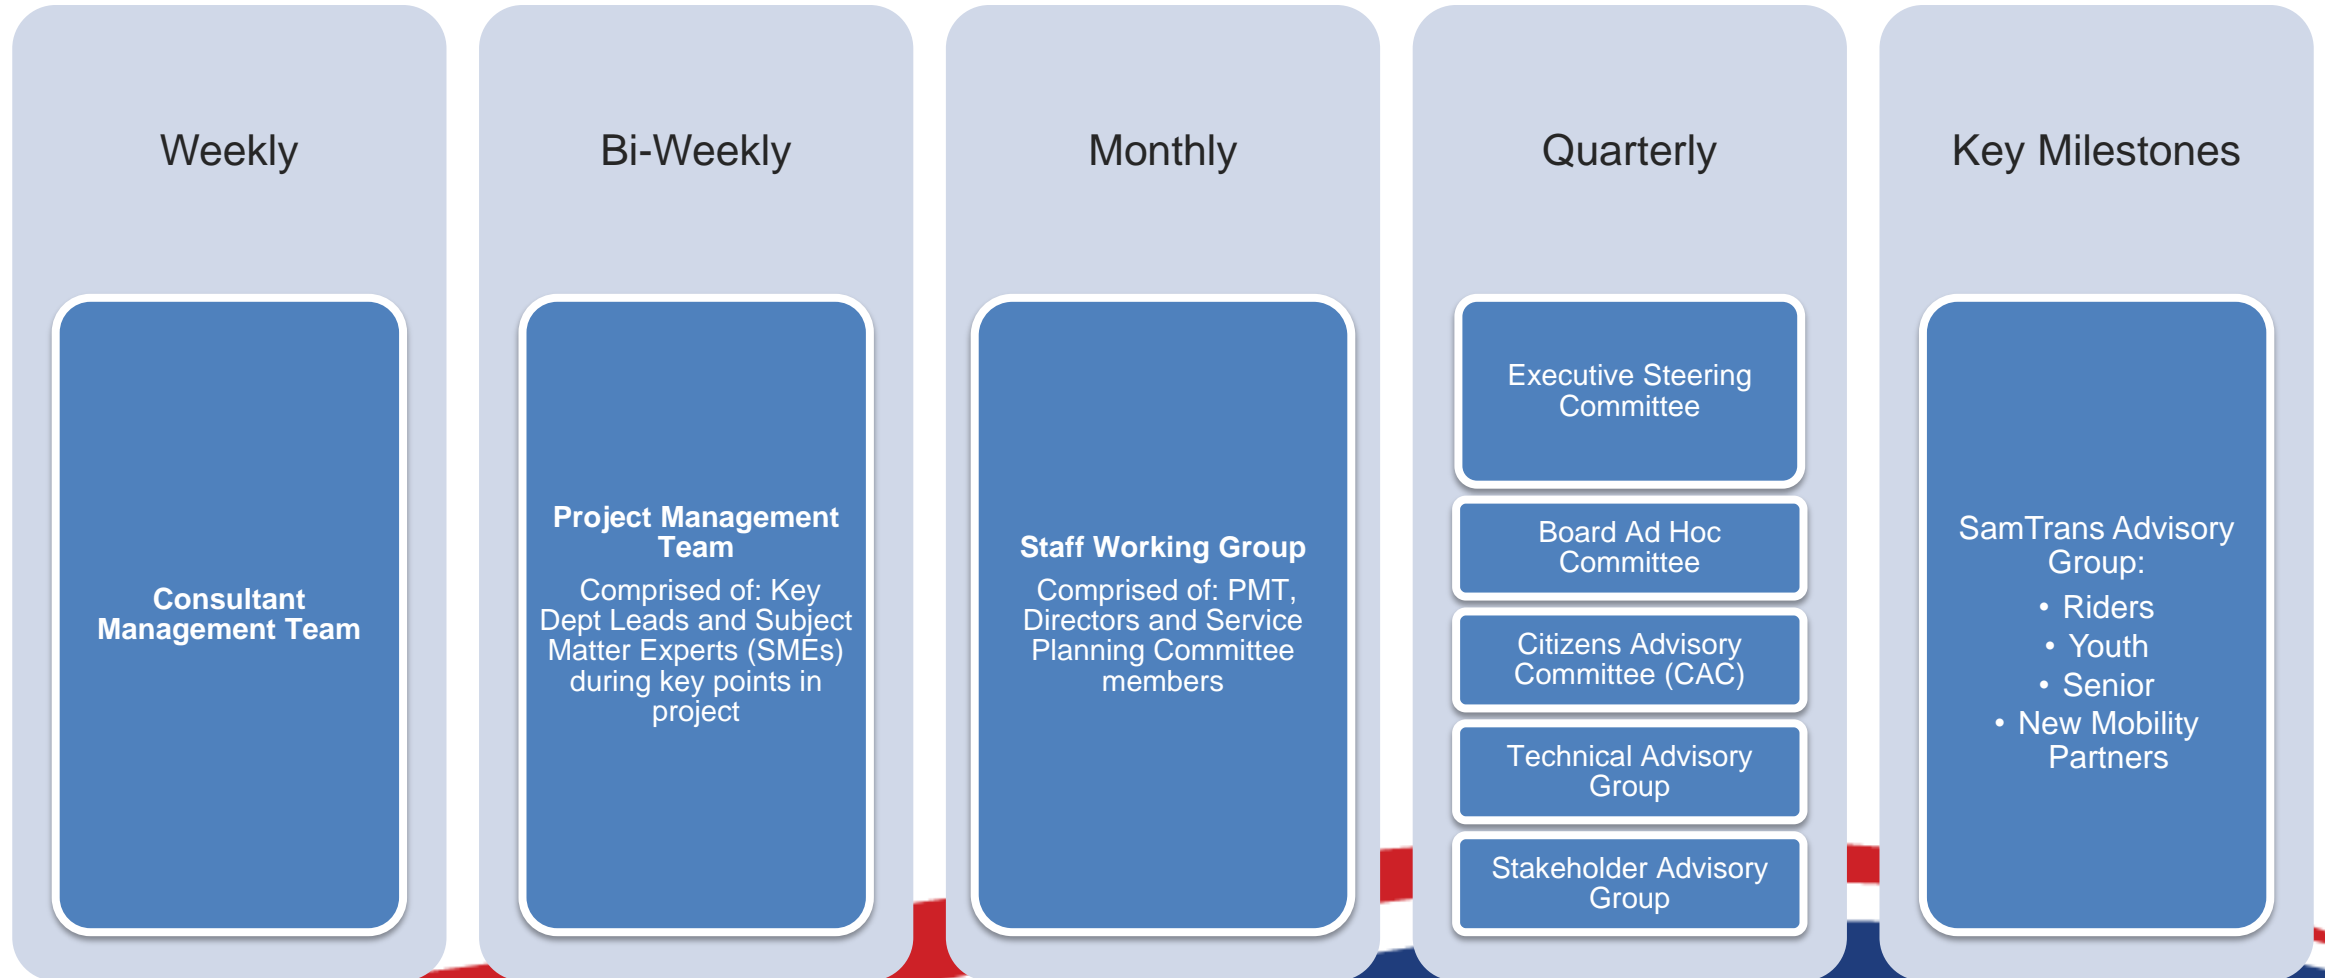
Weekly

Consultant Management Team

Bi-Weekly

Project Management Team

Comprised of: Key Dept Leads and Subject Matter Experts (SMEs) during key points in project

Monthly

Staff Working Group

Comprised of: PMT, Directors and Service Planning Committee members

Quarterly

Executive Steering Committee

Board Ad Hoc Committee

Citizens Advisory Committee (CAC)

Technical Advisory Group

Stakeholder Advisory Group

Key Milestones

SamTrans Advisory Group:

- Riders
- Youth
- Senior
- New Mobility Partners